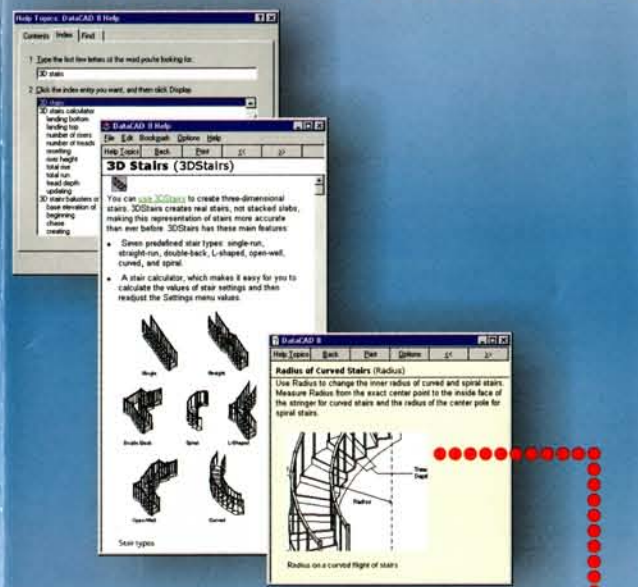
Help Topics: DataCAD 8 Help

Contents Index Find

1 Type the first few letters of the word you're looking for.

3D stairs

2 Click the index entry you want, and then click Display.

3D stairs
3D stairs calculator
landing bottom
landing top
number of risers
number of treads
resetting
riser height
total rise
total run
tread depth
updating
3D stairs balusters or
base elevation of
beginning
chase
creating

DataCAD 8 Help

File Edit Bookmark Options Help

Help Topics Back Print << >>

3D Stairs (3DStairs)

You can use 3DStairs to create three-dimensional stairs. 3DStairs creates real stairs, not stacked slabs, making this representation of stairs more accurate than ever before. 3DStairs has these main features:

• Seven predefined stair types: single-run, straight-run, double-back, L-shaped, open-well, curved, and spiral.

• A stair calculator, which makes it easy for you to calculate the values of stair settings and then readjust the Settings menu values.

Single Straight Double Back Spiral L-Shaped Open-Well Curved

Stair types

DataCAD 8

Help Topics Back Print Options << >>

Radius of Curved Stairs (Radius)

Use Radius to change the inner radius of curved and spiral stairs. Measure Radius from the exact center point to the inside face of the stringer for curved stairs and the radius of the center pole for spiral stairs.

Tread Depth

Radius

Radius on a curved flight of stairs